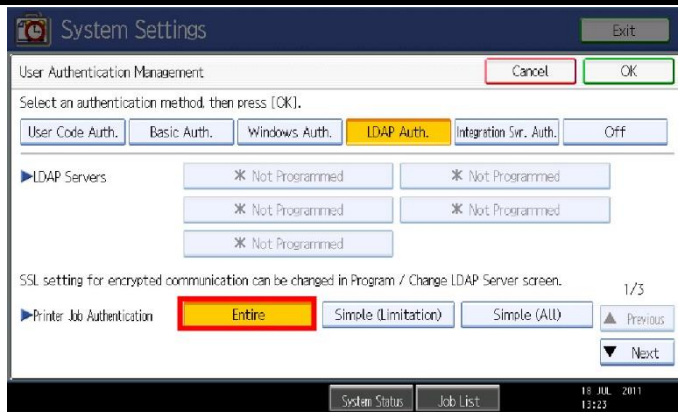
System Settings

Exit

User Authentication Management

Cancel

OK

Select an authentication method, then press [OK].

User Code Auth.

Basic Auth.

Windows Auth.

LDAP Auth.

Integration Svr. Auth.

Off

▶LDAP Servers

✱ Not Programmed

✱ Not Programmed

✱ Not Programmed

✱ Not Programmed

✱ Not Programmed

SSL setting for encrypted communication can be changed in Program / Change LDAP Server screen.

1/3

▶Printer Job Authentication

Entire

Simple (Limitation)

Simple (All)

▲ Previous

▼ Next

System Status

Job List

18 JUL 2011
13:23